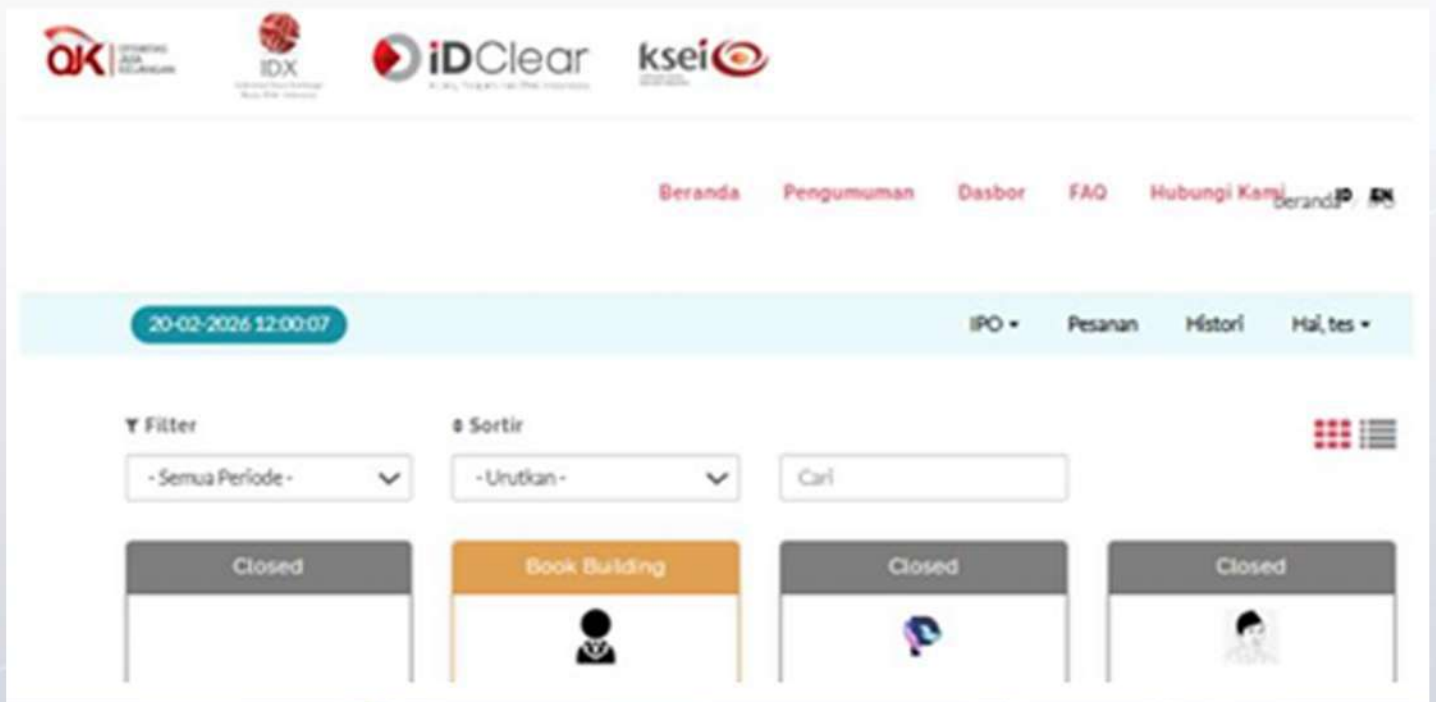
OJK OTORITAS JASA KEUANGAN

IDX

iDClear

ksei

Beranda Pengumuman Dasbor FAQ Hubungi Kami Beranda ID EN

20-02-2026 12:00:07

IPO ▾ Pesanan Histori Hai, tes ▾

Filter

- Semua Periode -

Sortir

- Urutkan -

Cari

Closed

Book Building

Closed

Closed